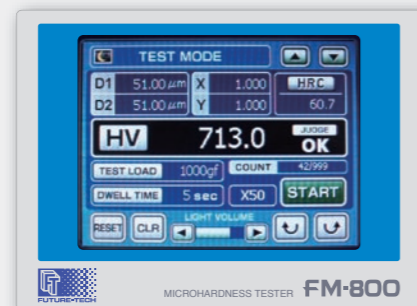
TEST MODE

D1 51.00 µm X 1.000 HRC
D2 51.00 µm Y 1.000 60.7

HV 713.0 JUDGE OK

TEST LOAD 1000gf COUNT 42/999

DWELL TIME 5 sec X50 START

RESET CLR LIGHT VOLUME

FUTURE-TECH

MICROHARDNESS TESTER FM-800